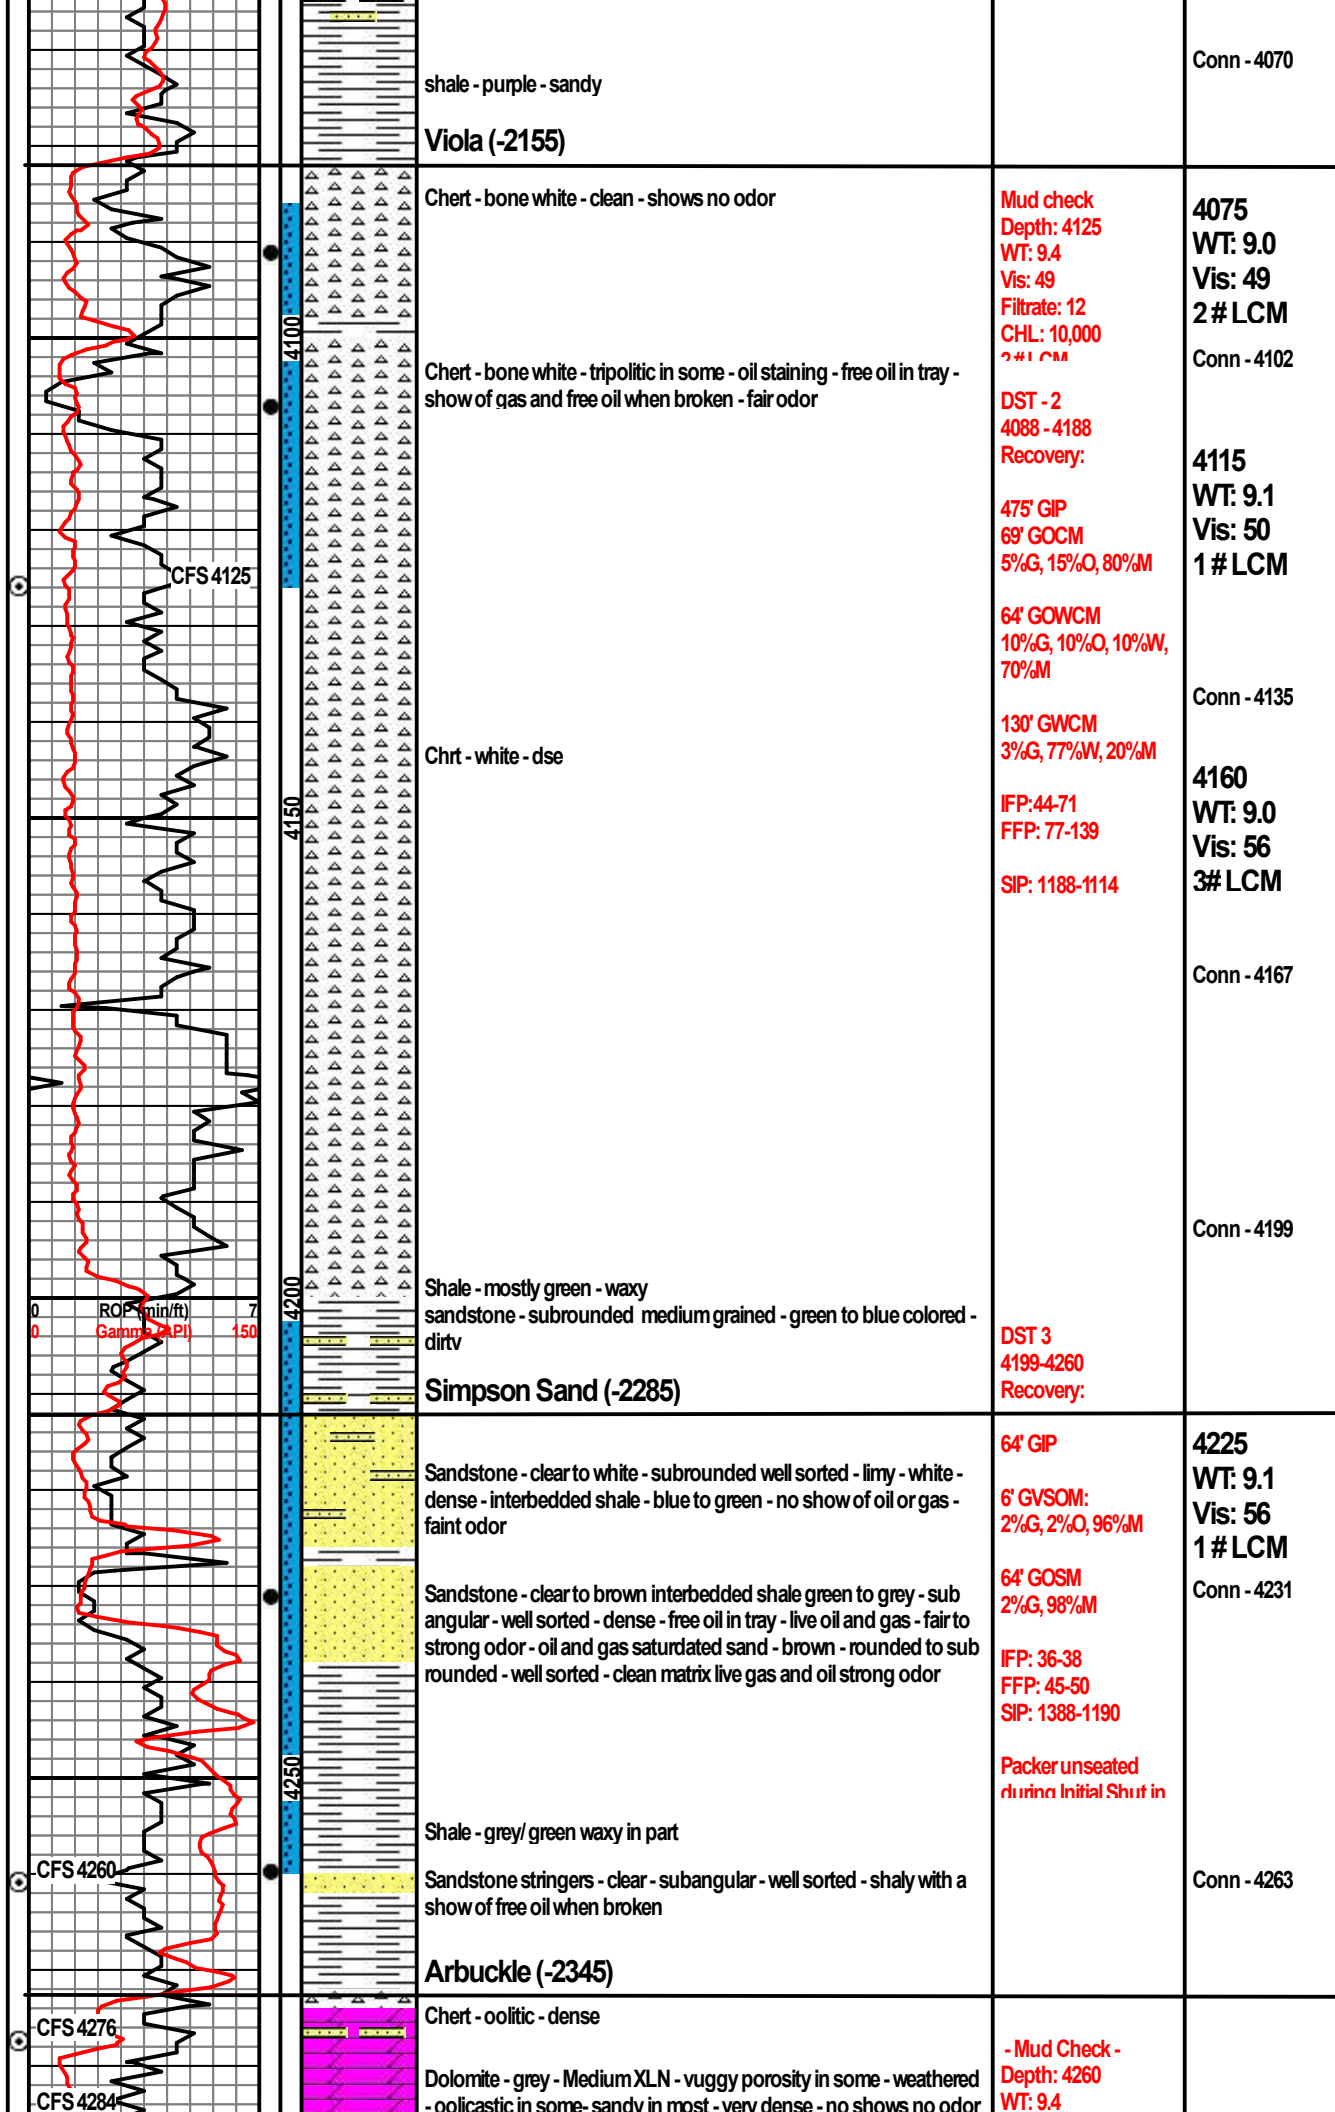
shale - purple - sandy

Viola (-2155)

Conn - 4070

Chert - bone white - clean - shows no odor

Mud check
Depth: 4125
WT: 9.4
Vis: 49
Filtrate: 12
CHL: 10,000
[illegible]

4075
WT: 9.0
Vis: 49
2 # LCM

Conn - 4102

4100

Chert - bone white - tripolitic in some - oil staining - free oil in tray - show of gas and free oil when broken - fair odor

DST - 2
4088 - 4188
Recovery:

475' GIP
69' GOCM
5%G, 15%O, 80%M

64' GOWCM
10%G, 10%O, 10%W, 70%M

130' GWCM
3%G, 77%W, 20%M

IFP: 44-71
FFP: 77-139

SIP: 1188-1114

4115
WT: 9.1
Vis: 50
1 # LCM

CFS 4125

Conn - 4135

Chrt - white - dse

4150

4160
WT: 9.0
Vis: 56
3# LCM

Conn - 4167

Conn - 4199

4200

0 ROP (min/ft) 7
0 Gamma (API) 150

Shale - mostly green - waxy
sandstone - subrounded medium grained - green to blue colored - dirty

Simpson Sand (-2285)

DST 3
4199-4260
Recovery:

64' GIP

6' GVSOM:
2%G, 2%O, 96%M

64' GOSM
2%G, 98%M

IFP: 36-38
FFP: 45-50
SIP: 1388-1190

Packer unseated
during Initial Shut in

Sandstone - clear to white - subrounded well sorted - limy - white - dense - interbedded shale - blue to green - no show of oil or gas - faint odor

4225
WT: 9.1
Vis: 56
1 # LCM

Conn - 4231

Sandstone - clear to brown interbedded shale green to grey - sub angular - well sorted - dense - free oil in tray - live oil and gas - fair to strong odor - oil and gas saturdated sand - brown - rounded to sub rounded - well sorted - clean matrix live gas and oil strong odor

4250

Shale - grey/ green waxy in part

CFS 4260

Sandstone stringers - clear - subangular - well sorted - shaly with a show of free oil when broken

Conn - 4263

Arbuckle (-2345)

CFS 4276

Chert - oolitic - dense

- Mud Check -
Depth: 4260
WT: 9.4

CFS 4284

Dolomite - grey - Medium XLN - vuggy porosity in some - weathered - oolicastic in some- sandy in most - very dense - no shows no odor